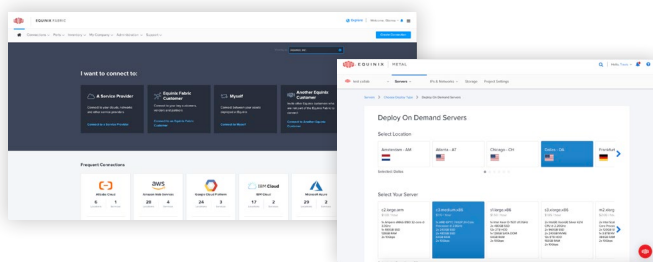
EQUINIX FABRIC

I want to connect to:

A Service Provider

Equinix Fabric Customer

Myself

Another Equinix Fabric Customer

Frequent Connections

Oracle Cloud

aws

Amazon Web Services

Google Cloud Platform

IBM Cloud

Microsoft Azure

EQUINIX | METAL

Servers

Storage

Project Settings

Deploy On Demand Servers

Deploy On Demand Servers

Select Location

Amsterdam - AM

Atlanta - AT

Chicago - CH

Dallas - DA

Frankfurt

Select Your Server

c2.large.arm

c3.medium.x86

c3.large.x86

c2.large.x86

m2.xlarg